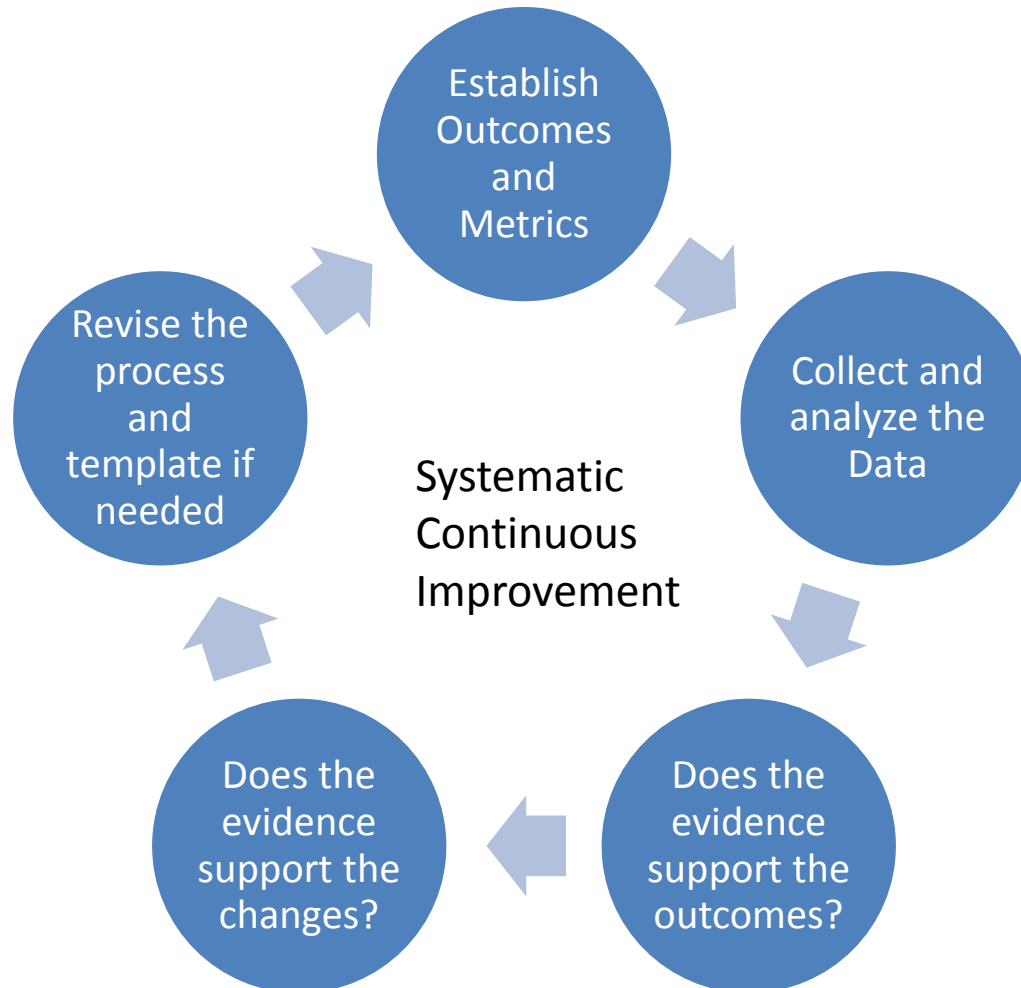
Establish Outcomes and Metrics

Collect and analyze the Data

Does the evidence support the outcomes?

Does the evidence support the changes?

Revise the process and template if needed

Systematic Continuous Improvement